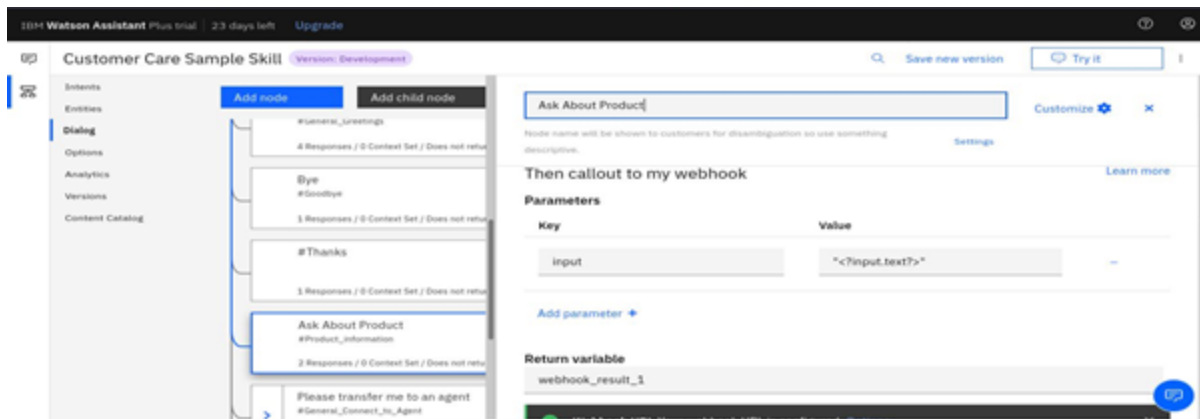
IBM Watson Assistant Plus trial | 23 days left Upgrade

Customer Care Sample Skill Version: Development

Save new version

Try it

Intents
Entities
Dialog
Options
Analytics
Versions
Content Catalog

Add node

Add child node

#General_Greetings
4 Responses / 0 Context Set / Does not retu

Bye
#Goodbye
1 Responses / 0 Context Set / Does not retu

#Thanks
1 Responses / 0 Context Set / Does not retu

Ask About Product
#Product_information
2 Responses / 0 Context Set / Does not retu

Please transfer me to an agent
#General_Connect_to_Agent

Ask About Product

Customize

Node name will be shown to customers for disambiguation so use something descriptive.

Settings

Then callout to my webhook

Learn more

Parameters

| Key | Value |
|---|---|
| input | "<?input.text?>" |

Add parameter +

Return variable

webhook_result_1

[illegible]